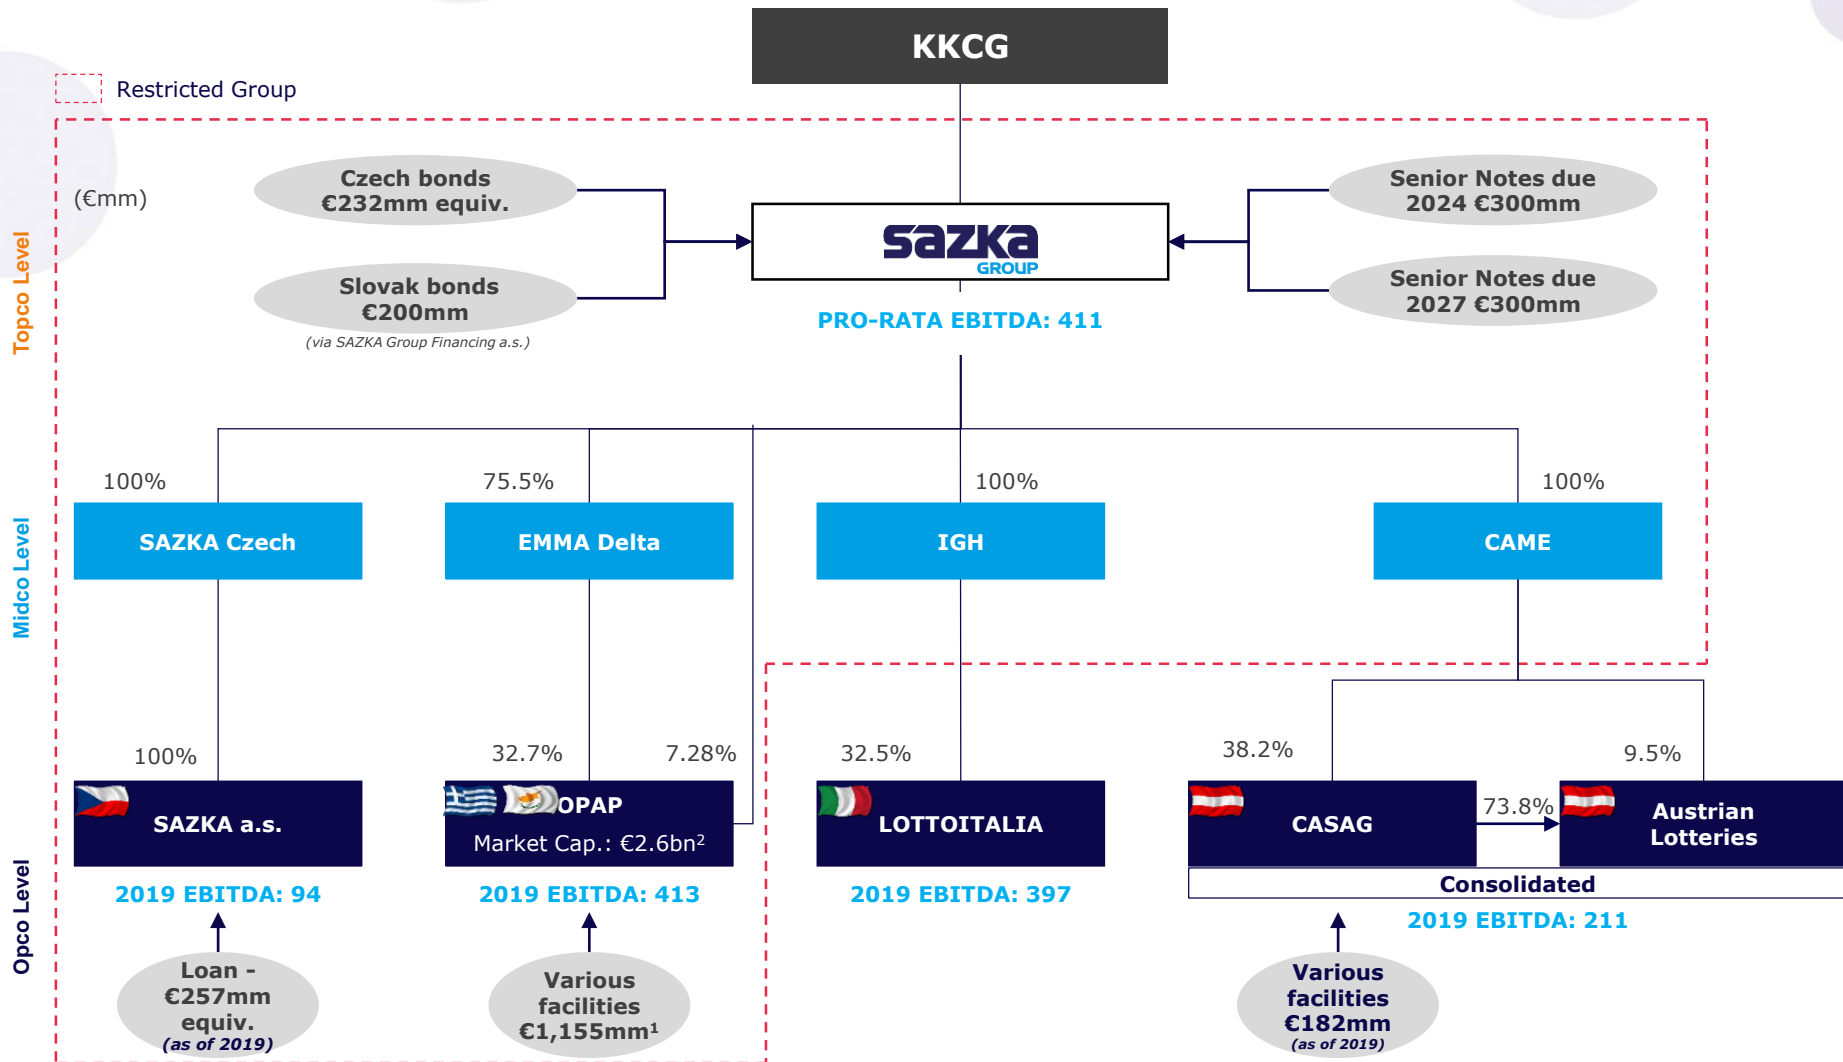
KKCG

Restricted Group

(€mm)

Topco Level

Czech bonds €232mm equiv.

Slovak bonds €200mm

(via SAZKA Group Financing a.s.)

sazka GROUP

PRO-RATA EBITDA: 411

Senior Notes due 2024 €300mm

Senior Notes due 2027 €300mm

Midco Level

100%

SAZKA Czech

75.5%

EMMA Delta

100%

IGH

100%

CAME

Opco Level

100%

SAZKA a.s.

2019 EBITDA: 94

Loan - €257mm equiv. (as of 2019)

32.7%

7.28%

OPAP

Market Cap.: €2.6bn$^2$

2019 EBITDA: 413

Various facilities €1,155mm$^1$

32.5%

LOTTOITALIA

2019 EBITDA: 397

38.2%

CASAG

73.8%

9.5%

Austrian Lotteries

Consolidated

2019 EBITDA: 211

Various facilities €182mm (as of 2019)